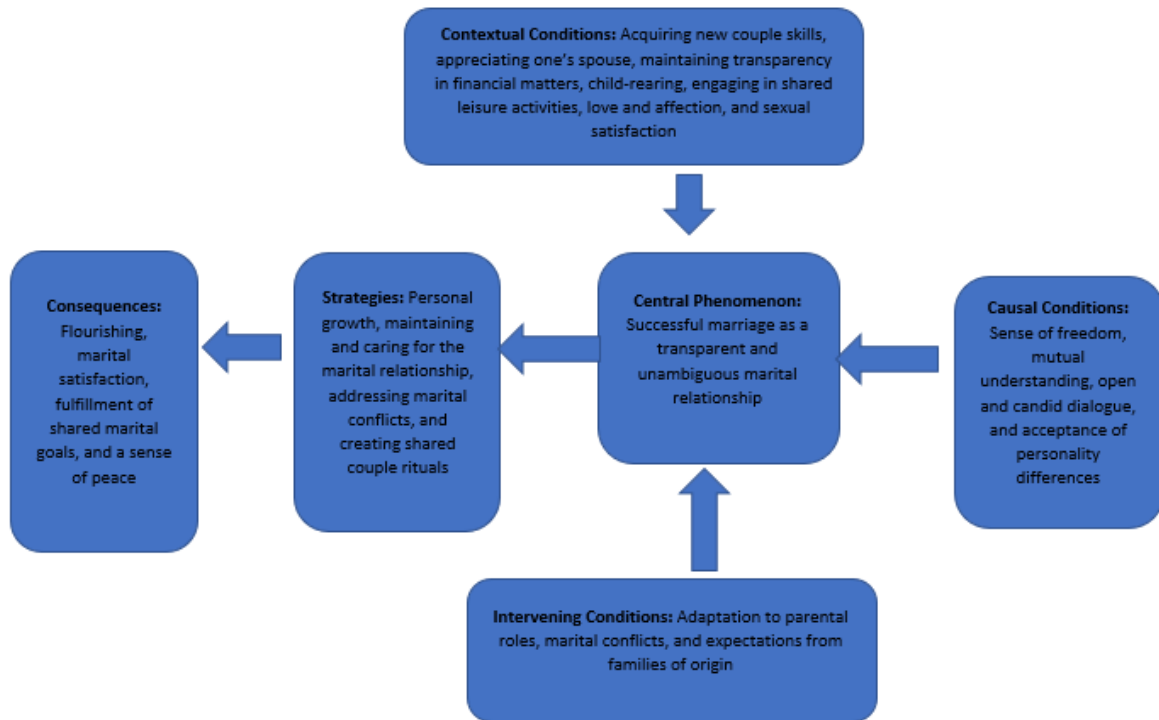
**Contextual Conditions:** Acquiring new couple skills, appreciating one's spouse, maintaining transparency in financial matters, child-rearing, engaging in shared leisure activities, love and affection, and sexual satisfaction

**Consequences:** Flourishing, marital satisfaction, fulfillment of shared marital goals, and a sense of peace

**Strategies:** Personal growth, maintaining and caring for the marital relationship, addressing marital conflicts, and creating shared couple rituals

**Central Phenomenon:** Successful marriage as a transparent and unambiguous marital relationship

**Causal Conditions:** Sense of freedom, mutual understanding, open and candid dialogue, and acceptance of personality differences

**Intervening Conditions:** Adaptation to parental roles, marital conflicts, and expectations from families of origin